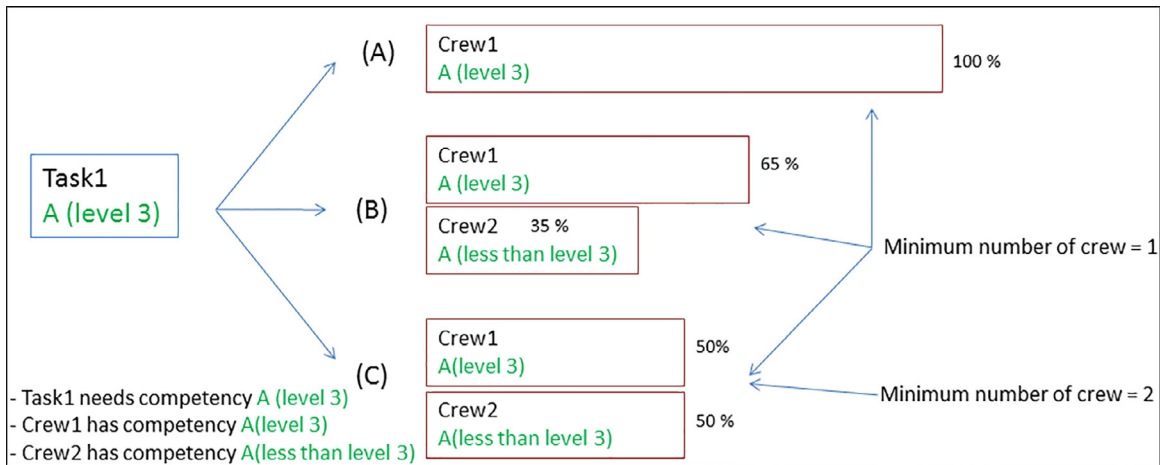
Task1
A (level 3)

(A)
Crew1
A (level 3)
100 %

(B)
Crew1
A (level 3)
65 %

Crew2 35 %
A (less than level 3)

Minimum number of crew = 1

(C)
Crew1
A(level 3)
50%

Crew2
A(less than level 3)
50 %

Minimum number of crew = 2

- Task1 needs competency A (level 3)
- Crew1 has competency A(level 3)
- Crew2 has competency A(less than level 3)